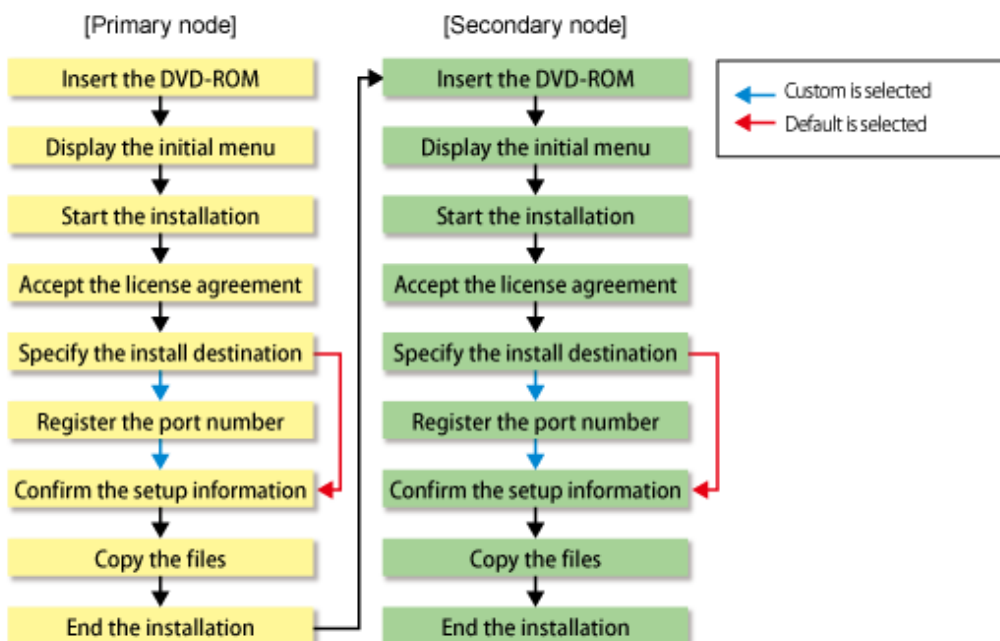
[Primary node]

Insert the DVD-ROM

Display the initial menu

Start the installation

Accept the license agreement

Specify the install destination

Register the port number

Confirm the setup information

Copy the files

End the installation

[Secondary node]

Insert the DVD-ROM

Display the initial menu

Start the installation

Accept the license agreement

Specify the install destination

Register the port number

Confirm the setup information

Copy the files

End the installation

Custom is selected

Default is selected